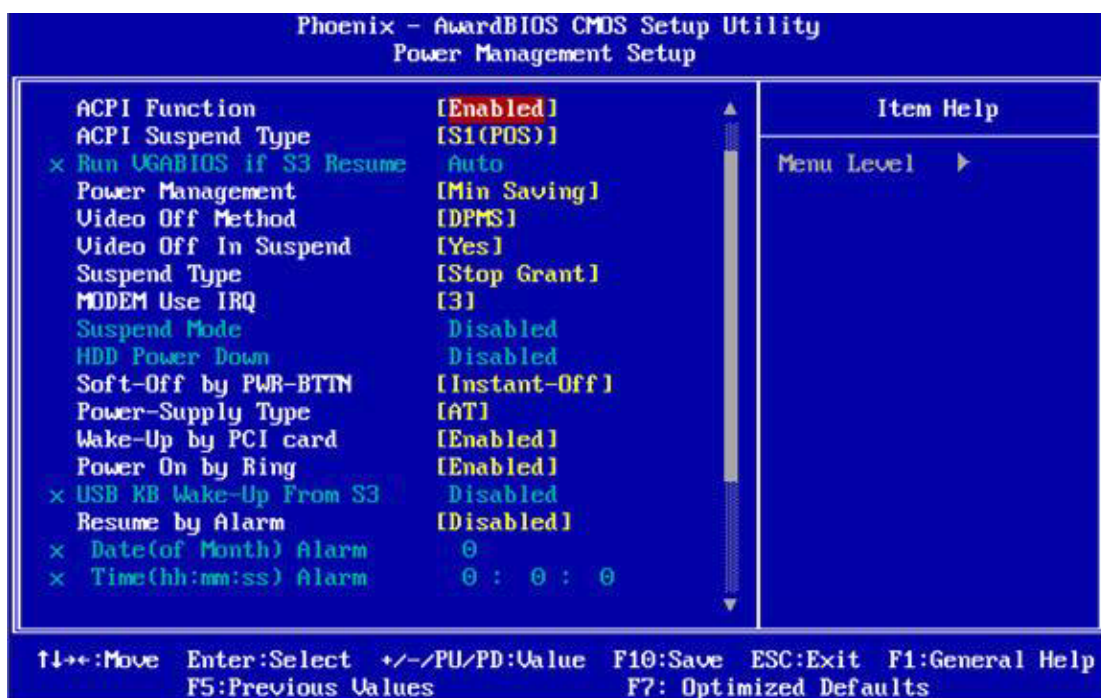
Phoenix - AwardBIOS CMOS Setup Utility
Power Management Setup

| | |
|---|---|
| ACPI Function | [Enabled] |
| ACPI Suspend Type | [S1(POS)] |
| x Run VGABIOS if S3 Resume | Auto |
| Power Management | [Min Saving] |
| Video Off Method | [DPMS] |
| Video Off In Suspend | [Yes] |
| Suspend Type | [Stop Grant] |
| MODEM Use IRQ | [3] |
| Suspend Mode | Disabled |
| HDD Power Down | Disabled |
| Soft-Off by PWR-BTTN | [Instant-Off] |
| Power-Supply Type | [AT] |
| Wake-Up by PCI card | [Enabled] |
| Power On by Ring | [Enabled] |
| x USB KB Wake-Up From S3 | Disabled |
| Resume by Alarm | [Disabled] |
| x Date(of Month) Alarm | 0 |
| x Time(hh:mm:ss) Alarm | 0 : 0 : 0 |

Item Help

Menu Level ►

↑↓→←:Move Enter:Select +/-/PU/PD:Value F10:Save ESC:Exit F1:General Help
F5:Previous Values F7: Optimized Defaults